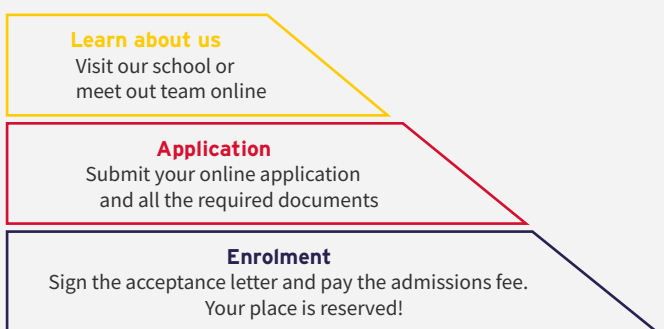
Learn about us
Visit our school or meet out team online

Application
Submit your online application and all the required documents

Enrolment
Sign the acceptance letter and pay the admissions fee. Your place is reserved!